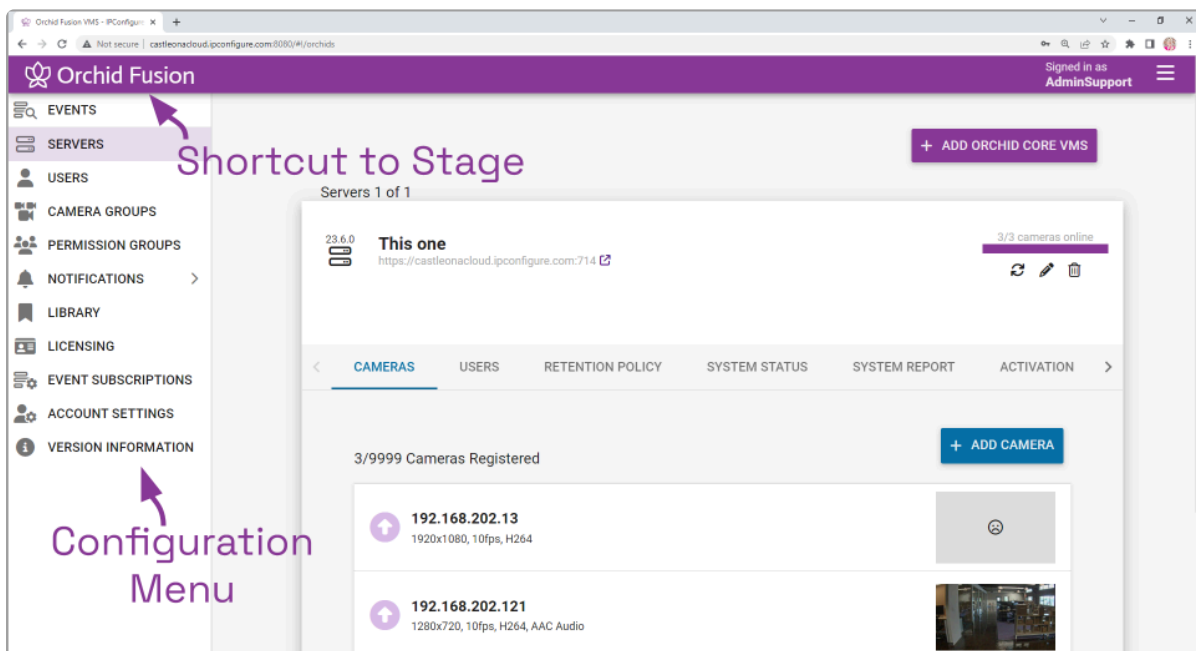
Orchid Fusion VMS - IPConfigure ×
Not secure | castleonacloud.ipconfigure.com:8080/#!/orchids

Orchid Fusion

Signed in as
AdminSupport

EVENTS
SERVERS
USERS
CAMERA GROUPS
PERMISSION GROUPS
NOTIFICATIONS
LIBRARY
LICENSING
EVENT SUBSCRIPTIONS
ACCOUNT SETTINGS
VERSION INFORMATION

Shortcut to Stage

+ ADD ORCHID CORE VMS

Servers 1 of 1

23.6.0
This one
https://castleonacloud.ipconfigure.com:714

3/3 cameras online

CAMERAS USERS RETENTION POLICY SYSTEM STATUS SYSTEM REPORT ACTIVATION

+ ADD CAMERA

3/9999 Cameras Registered

192.168.202.13
1920x1080, 10fps, H264

192.168.202.121
1280x720, 10fps, H264, AAC Audio

Configuration Menu